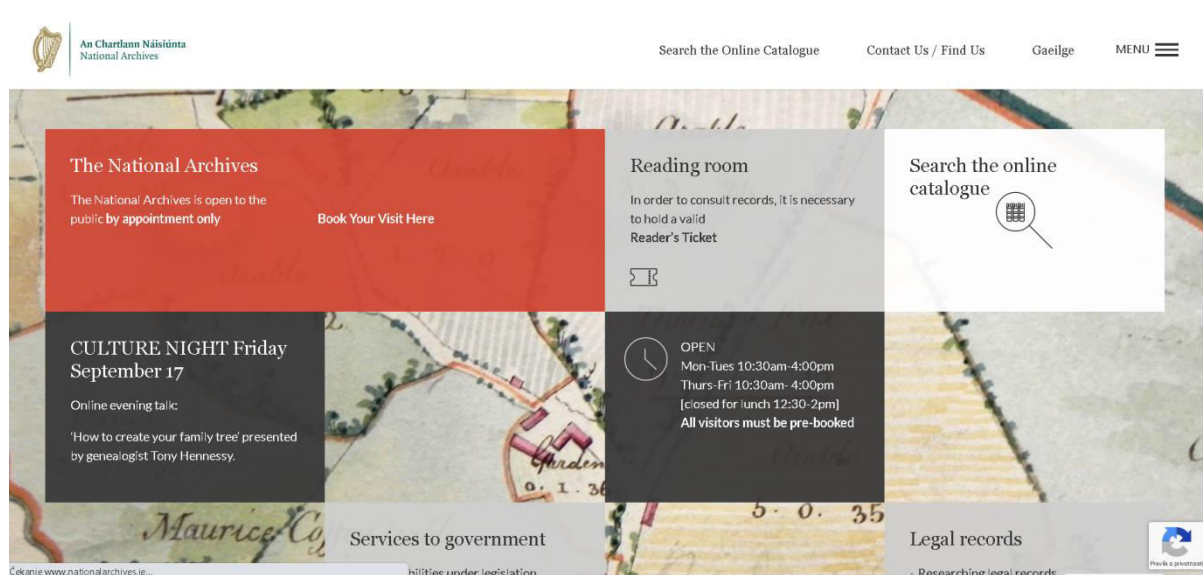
An Chartlann Náisiúnta
National Archives

Search the Online Catalogue Contact Us / Find Us Gaeilge MENU

The National Archives

The National Archives is open to the public by appointment only

Book Your Visit Here

Reading room

In order to consult records, it is necessary to hold a valid Reader's Ticket

Search the online catalogue

CULTURE NIGHT Friday September 17

Online evening talk:

'How to create your family tree' presented by genealogist Tony Hennessy.

OPEN
Mon-Tues 10:30am-4:00pm
Thurs-Fri 10:30am- 4:00pm
[closed for lunch 12:30-2pm]
All visitors must be pre-booked

Services to government

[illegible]bilities under legislation

Legal records

- Researching legal records

Čakanie www.nationalarchives.ie...

Pravidlá a prívatnosti